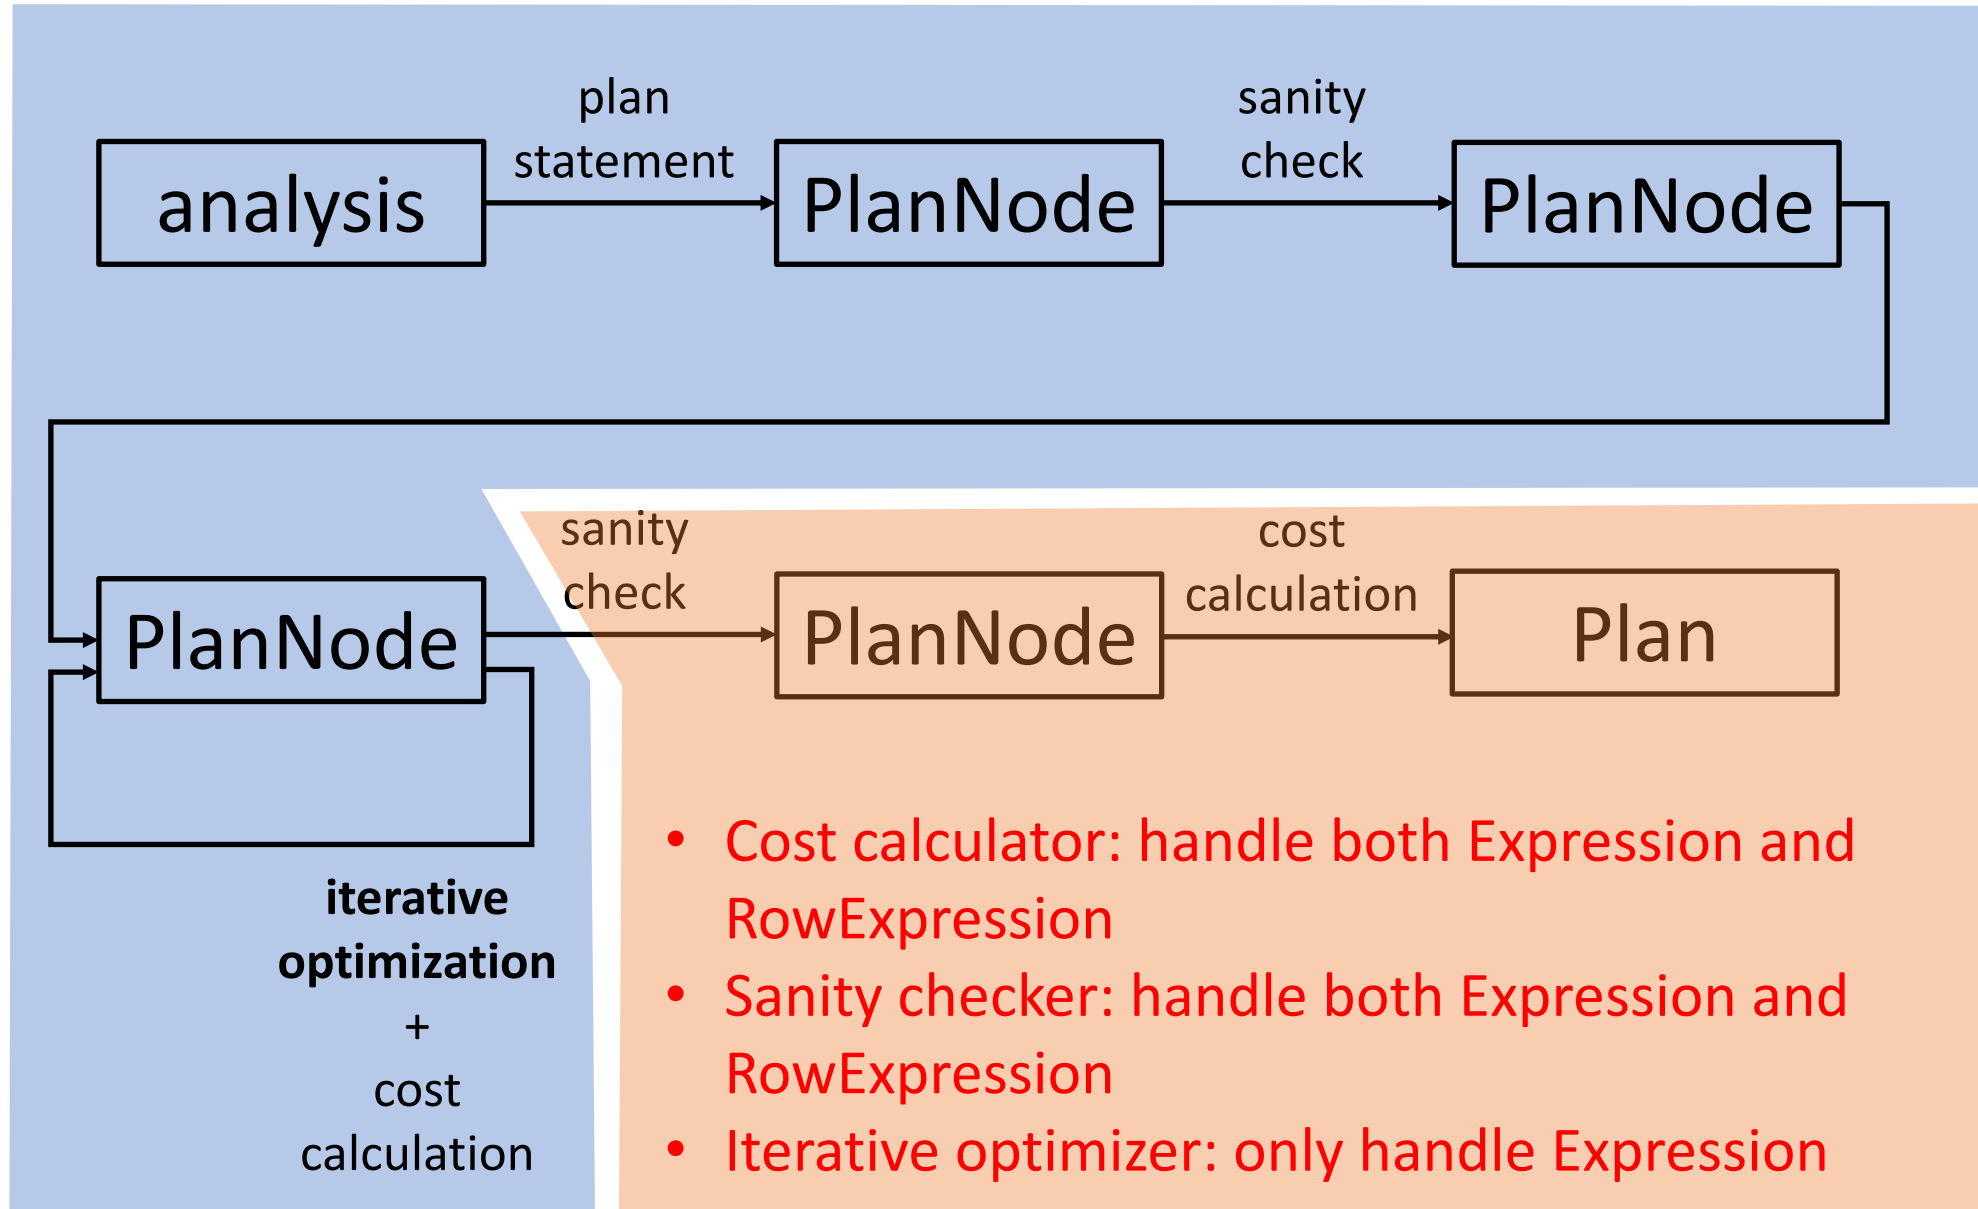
analysis

plan statement

PlanNode

sanity check

PlanNode

PlanNode

sanity check

PlanNode

cost calculation

Plan

iterative optimization + cost calculation

- Cost calculator: handle both Expression and RowExpression
- Sanity checker: handle both Expression and RowExpression
- Iterative optimizer: only handle Expression